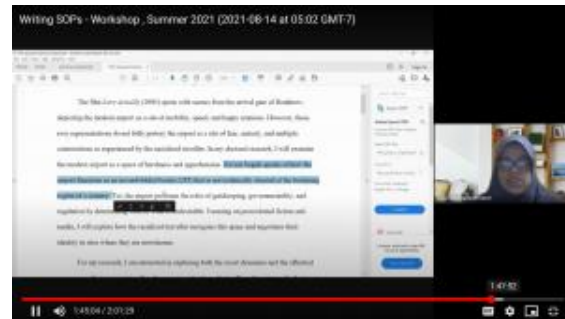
Writing SOPs - Workshop , Summer 2021 (2021-08-14 at 05:02 GMT-7)

The film Love Actually (2003) opens with scenes from the arrival gate of Heathrow, depicting the modern airport as a site of mobility, speed and happy reunions. However, these rosy representations do not fully protect the airport as a site of fear, anxiety, and multiple contestations as experienced by the racialised traveller. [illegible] I will examine the modern airport as a space of hardness and apprehension. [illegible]

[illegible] identity as sites where they are involuntary.

For my research, I am interested in exploring both the overt dimension and the affected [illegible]

1:47:52

1:45:04 / 2:01:29